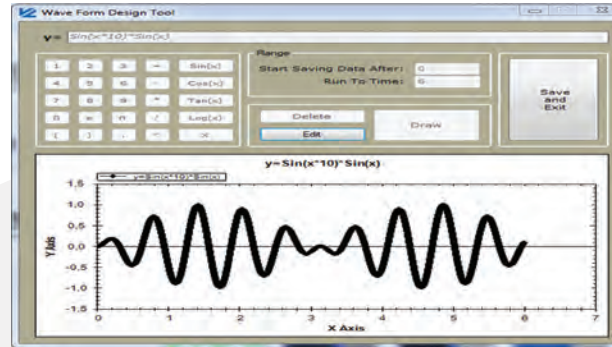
Wave Form Design Tool

y= Sin(x*10)*Sin(x)

| 1 | 2 | 3 | + | Sin(x) |
|---|---|---|---|---|
| 4 | 5 | 6 | - | Cos(x) |
| 7 | 8 | 9 | * | Tan(x) |
| 0 | x | π | √ | Log(x) |
| ( | ) | . | ^ | <X |

Range
Start Saving Data After: 0
Run To Time: 6

Save and Exit

Delete
Edit
Draw

y=Sin(x*10)*Sin(x)

y=Sin(x*10)*Sin(x)

Y Axis

X Axis

1,5
1,0
0,5
0,0
-0,5
-1,0
-1,5

0 1 2 3 4 5 6 7